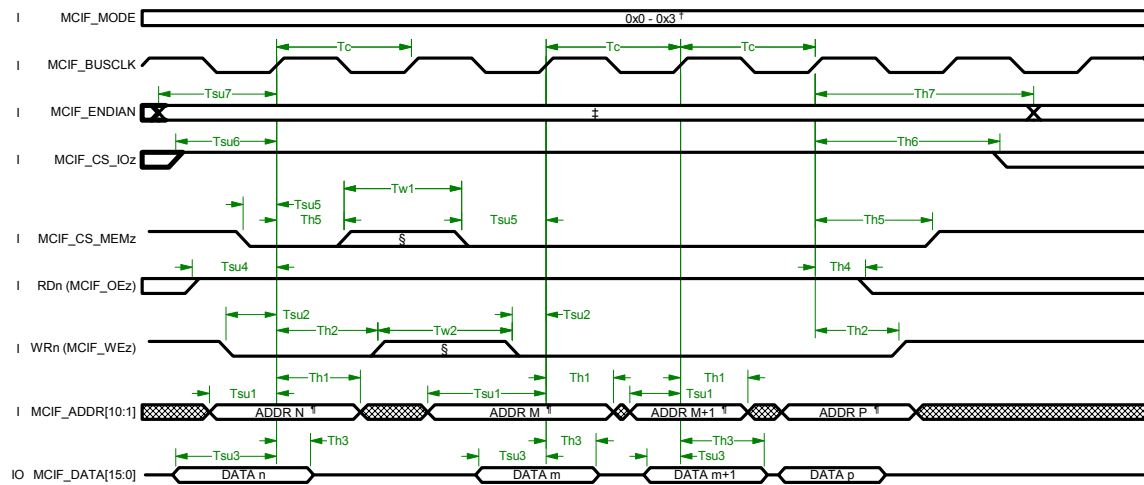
I MCIF_MODE
0x0 - 0x3 †

I MCIF_BUSCLK
Tc
Tc
Tc

I MCIF_ENDIAN
Tsu7
‡
Th7

I MCIF_CS_IOz
Tsu6
Th6

I MCIF_CS_MEMz
Tsu5
Th5
Tw1
§
Tsu5
Th5

I RDn (MCIF_OEz)
Tsu4
Th4

I WRn (MCIF_WEz)
Tsu2
Th2
Tw2
§
Tsu2
Th2

I MCIF_ADDR[10:1]
Tsu1
Th1
Tsu1
Th1
Tsu1
Th1
ADDR N ¶
ADDR M ¶
ADDR M+1 ¶
ADDR P ¶

IO MCIF_DATA[15:0]
Tsu3
Th3
Tsu3
Th3
Th3
Tsu3
DATA n
DATA m
DATA m+1
DATA p